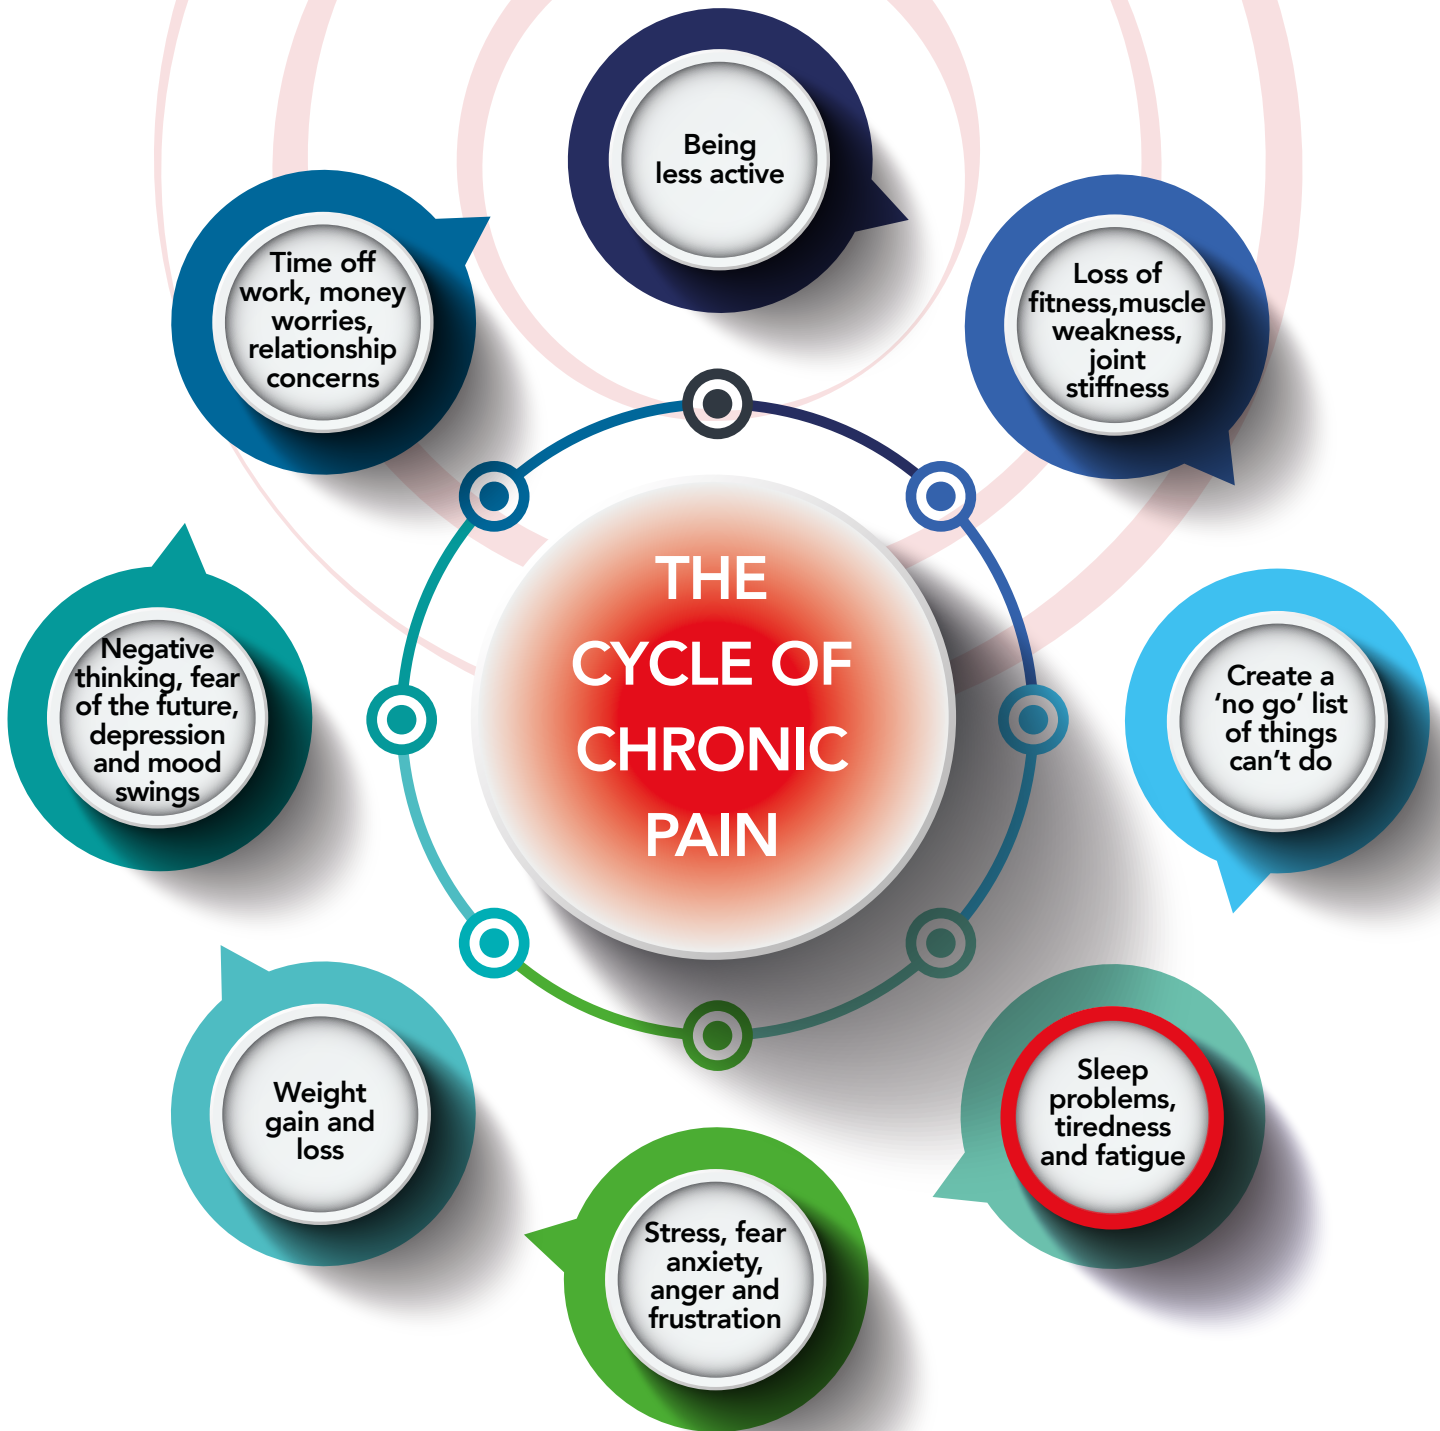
THE CYCLE OF CHRONIC PAIN

Being less active

Loss of fitness,muscle weakness, joint stiffness

Create a 'no go' list of things can't do

Sleep problems, tiredness and fatigue

Stress, fear anxiety, anger and frustration

Weight gain and loss

Negative thinking, fear of the future, depression and mood swings

Time off work, money worries, relationship concerns